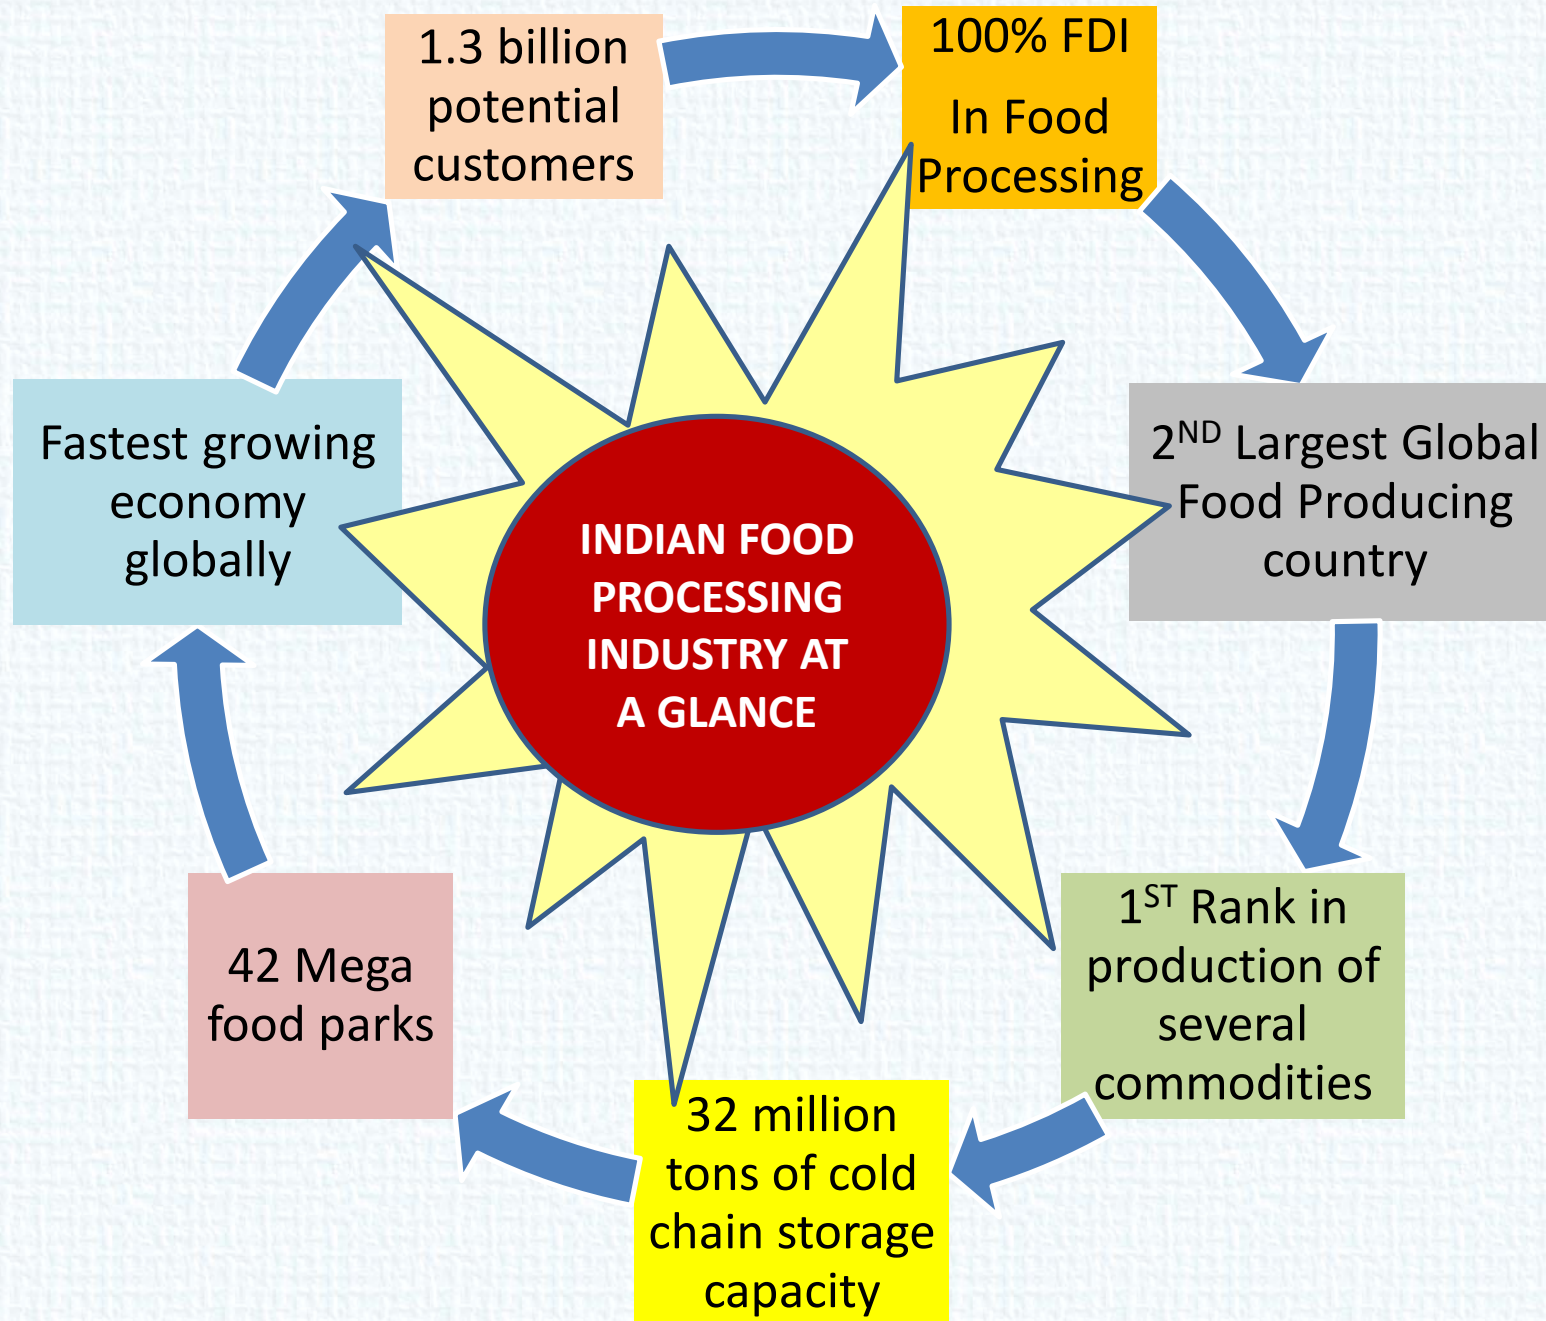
1.3 billion potential customers

100% FDI

In Food Processing

2$^{ND}$ Largest Global Food Producing country

1$^{ST}$ Rank in production of several commodities

32 million tons of cold chain storage capacity

42 Mega food parks

Fastest growing economy globally

INDIAN FOOD PROCESSING INDUSTRY AT A GLANCE